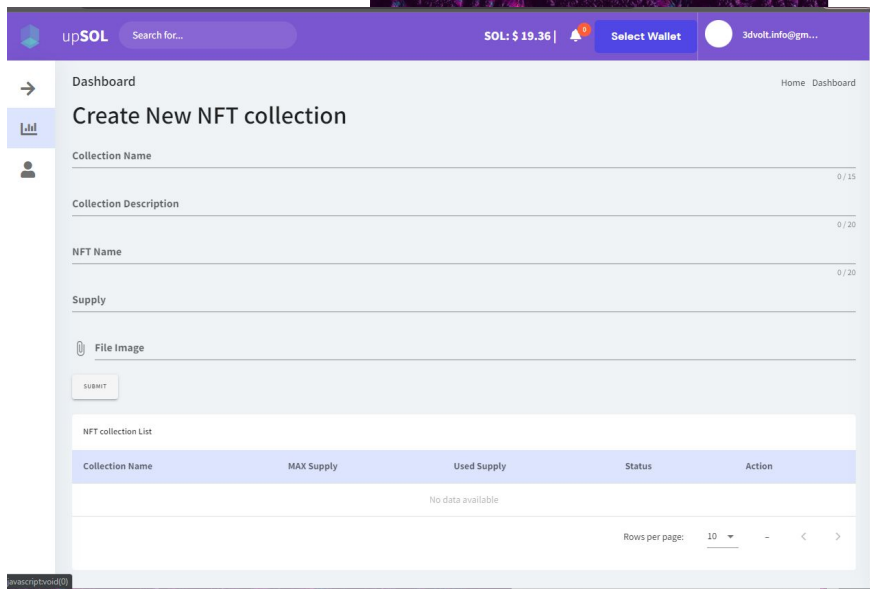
upSOL Search for...

SOL: $ 19.36 | 0 Select Wallet 3dvolt.info@gm...

Dashboard

Home Dashboard

Create New NFT collection

Collection Name

0 / 15

Collection Description

0 / 20

NFT Name

0 / 20

Supply

File Image

SUBMIT

NFT collection List

| Collection Name | MAX Supply | Used Supply | Status | Action |
|---|---|---|---|---|
| No data available | | | | |

Rows per page: 10 –

javascript:void(0)